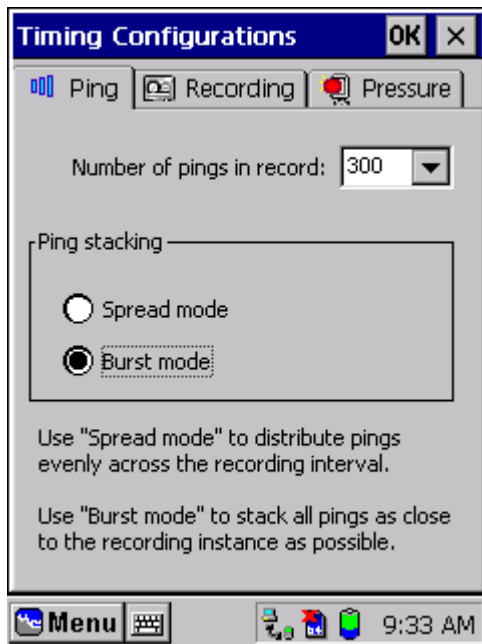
Timing Configurations OK ×

Ping | Recording | Pressure

Number of pings in record: 300

Ping stacking

Spread mode

Burst mode

Use "Spread mode" to distribute pings evenly across the recording interval.

Use "Burst mode" to stack all pings as close to the recording instance as possible.

Menu 9:33 AM